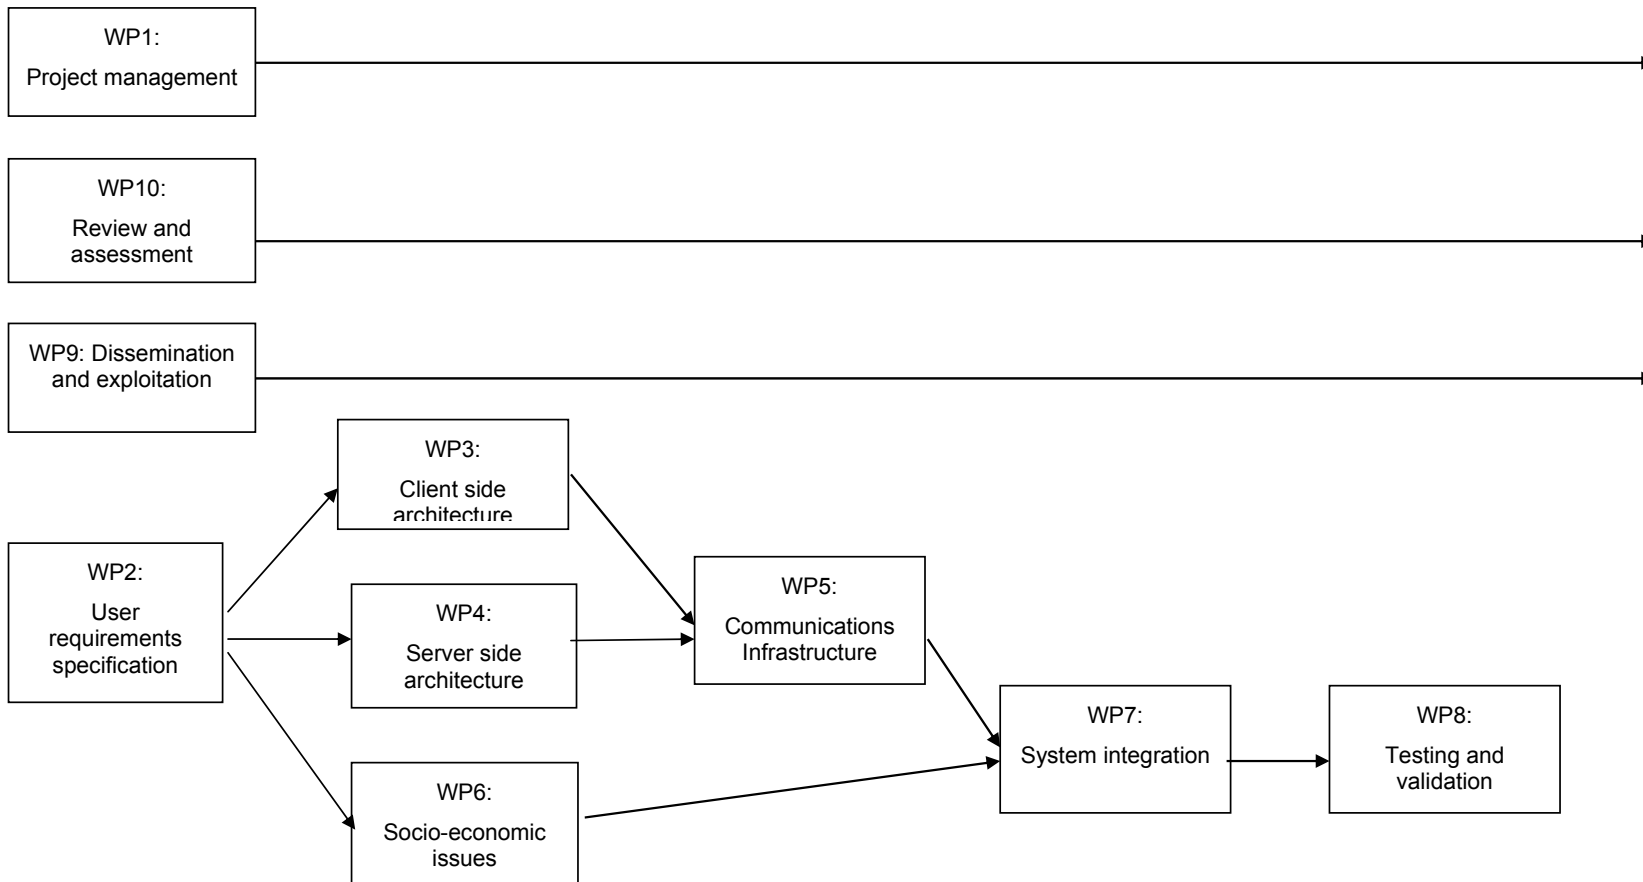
WP1:
Project management

WP10:
Review and assessment

WP9: Dissemination and exploitation

WP3:
Client side architecture

WP2:
User requirements specification

WP4:
Server side architecture

WP5:
Communications Infrastructure

WP7:
System integration

WP8:
Testing and validation

WP6:
Socio-economic issues